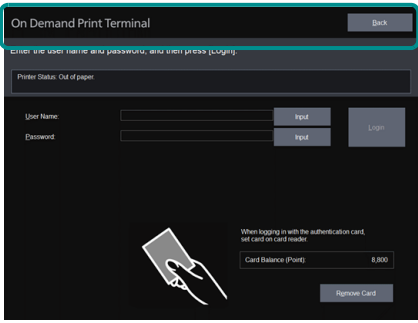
On Demand Print Terminal

Back

Enter the user name and password, and then press [Login].

Printer Status: Out of paper.

User Name:

Input

Password:

Input

Login

When logging in with the authentication card, set card on card reader.

Card Balance (Point)

8,800

Remove Card